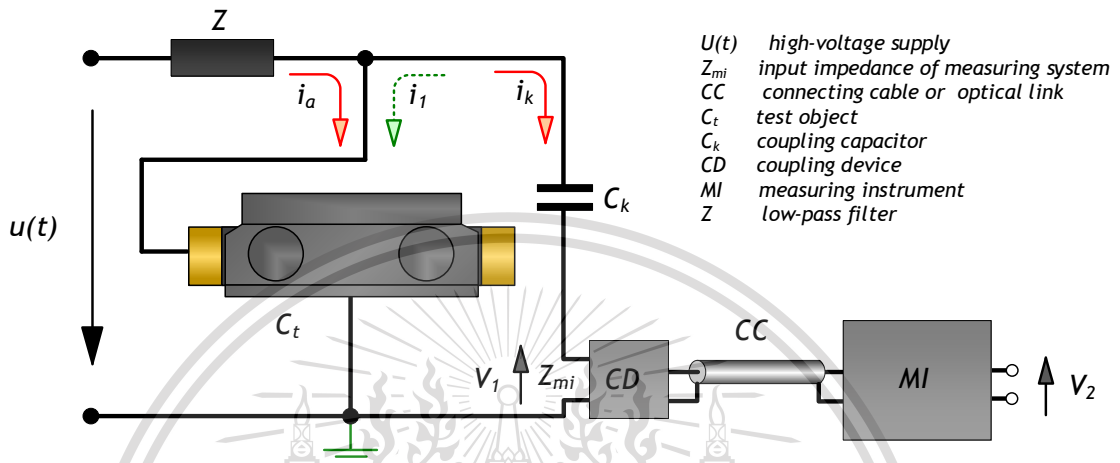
$Z$

$i_a$

$i_1$

$i_k$

$C_k$

$u(t)$

$C_t$

$V_1$

$Z_{mi}$

CD

CC

MI

$V_2$

U(t) high-voltage supply
$Z_{mi}$ input impedance of measuring system
CC connecting cable or optical link
$C_t$ test object
$C_k$ coupling capacitor
CD coupling device
MI measuring instrument
Z low-pass filter